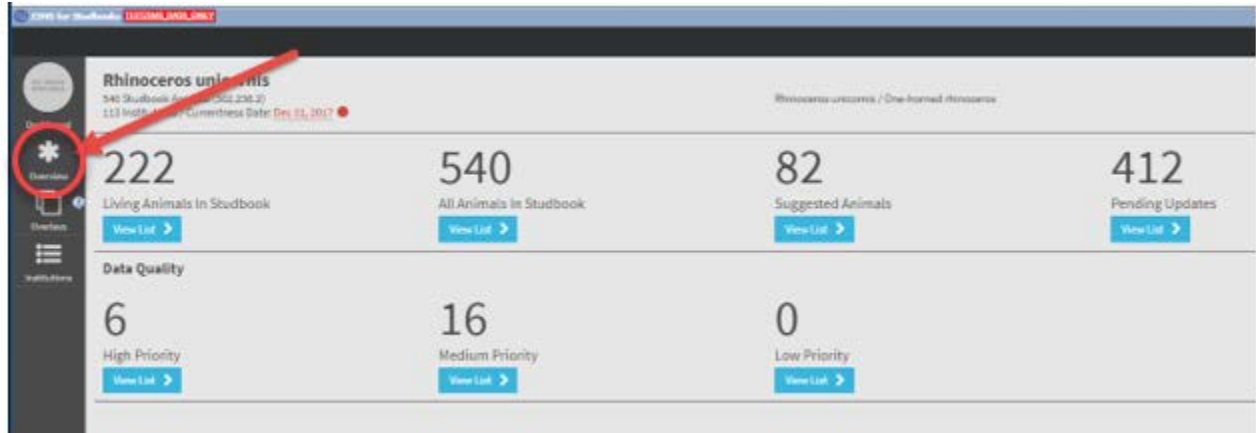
ZIMS for Studbooks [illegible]

Dashboard

Overview

Overlays

Institutions

Rhinoceros uni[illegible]nis
540 Studbook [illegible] (502.238.2)
113 Instit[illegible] Currentness Date: Dec 31, 2017

Rhinoceros unicornis / One-horned rhinoceros

222
Living Animals In Studbook
View List

540
All Animals In Studbook
View List

82
Suggested Animals
View List

412
Pending Updates
View List

Data Quality

6
High Priority
View List

16
Medium Priority
View List

0
Low Priority
View List